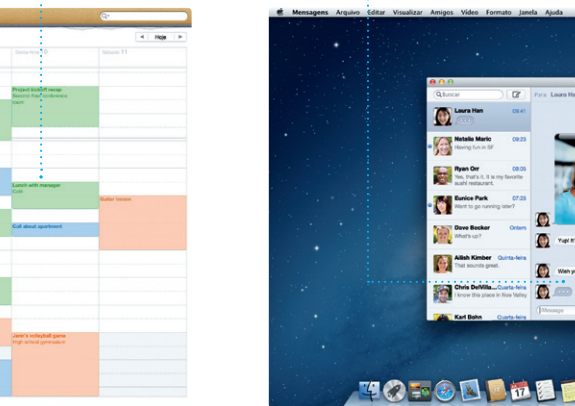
Hoje
Sexta 10
Sábado 11
Project kickoff recap
Lunch with manager
Call about apartment
Guitar lesson
Jane's volleyball game
High school gymnasium

Mensagens Arquivo Editar Visualizar Amigos Vídeo Formato Janela Ajuda
Buscar
Para:
Laura Hen 09:41
Natalie Maric 09:25
Having fun in SF
Ryan Orr 09:05
Yes, that's it. It is my favorite sushi restaurant.
Eunice Park 07:23
Want to go running later?
Dave Becker Ontem
What's up?
Ailish Kimber Quinta-feira
That sounds great.
Chris DeVilla Quinta-feira
I know this place in Noe Valley
Karl Bohn Quarta-feira
Yup! It
Wish y
Message